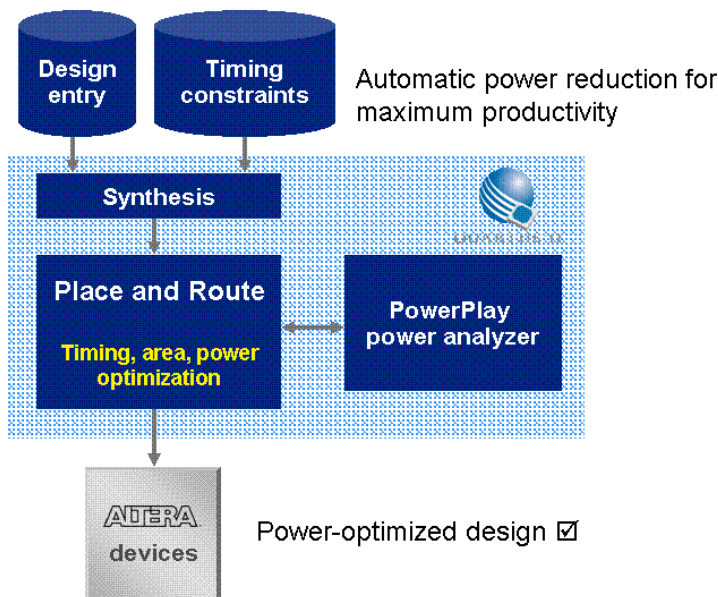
Design entry

Timing constraints

Automatic power reduction for maximum productivity

Synthesis

QUARTUS II

Place and Route

Timing, area, power optimization

PowerPlay power analyzer

ALTERA

devices

Power-optimized design ☑